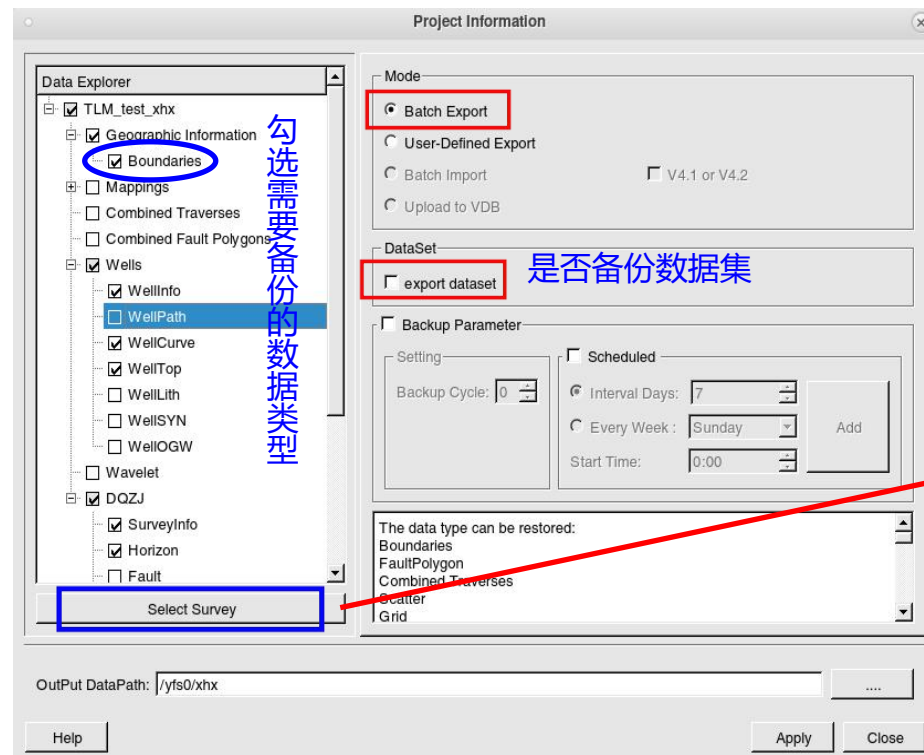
Project Information

Data Explorer
TLM_test_xhx
Geographic Information
Boundaries
Mappings
Combined Traverses
Combined Fault Polygons
Wells
WellInfo
WellPath
WellCurve
WellTop
WellLith
WellSYN
WellOGW
Wavelet
DQZJ
SurveyInfo
Horizon
Fault

勾选需要备份的数据类型

Select Survey

Mode
Batch Export
User-Defined Export
Batch Import
V4.1 or V4.2
Upload to VDB

DataSet
export dataset

是否备份数据集

Backup Parameter
Setting
Backup Cycle: 0
Scheduled
Interval Days: 7
Every Week : Sunday
Start Time: 0:00
Add

The data type can be restored:
Boundaries
FaultPolygon
Combined Traverses
Scatter
Grid

OutPut DataPath: /yfs0/xhx
....

Help
Apply
Close